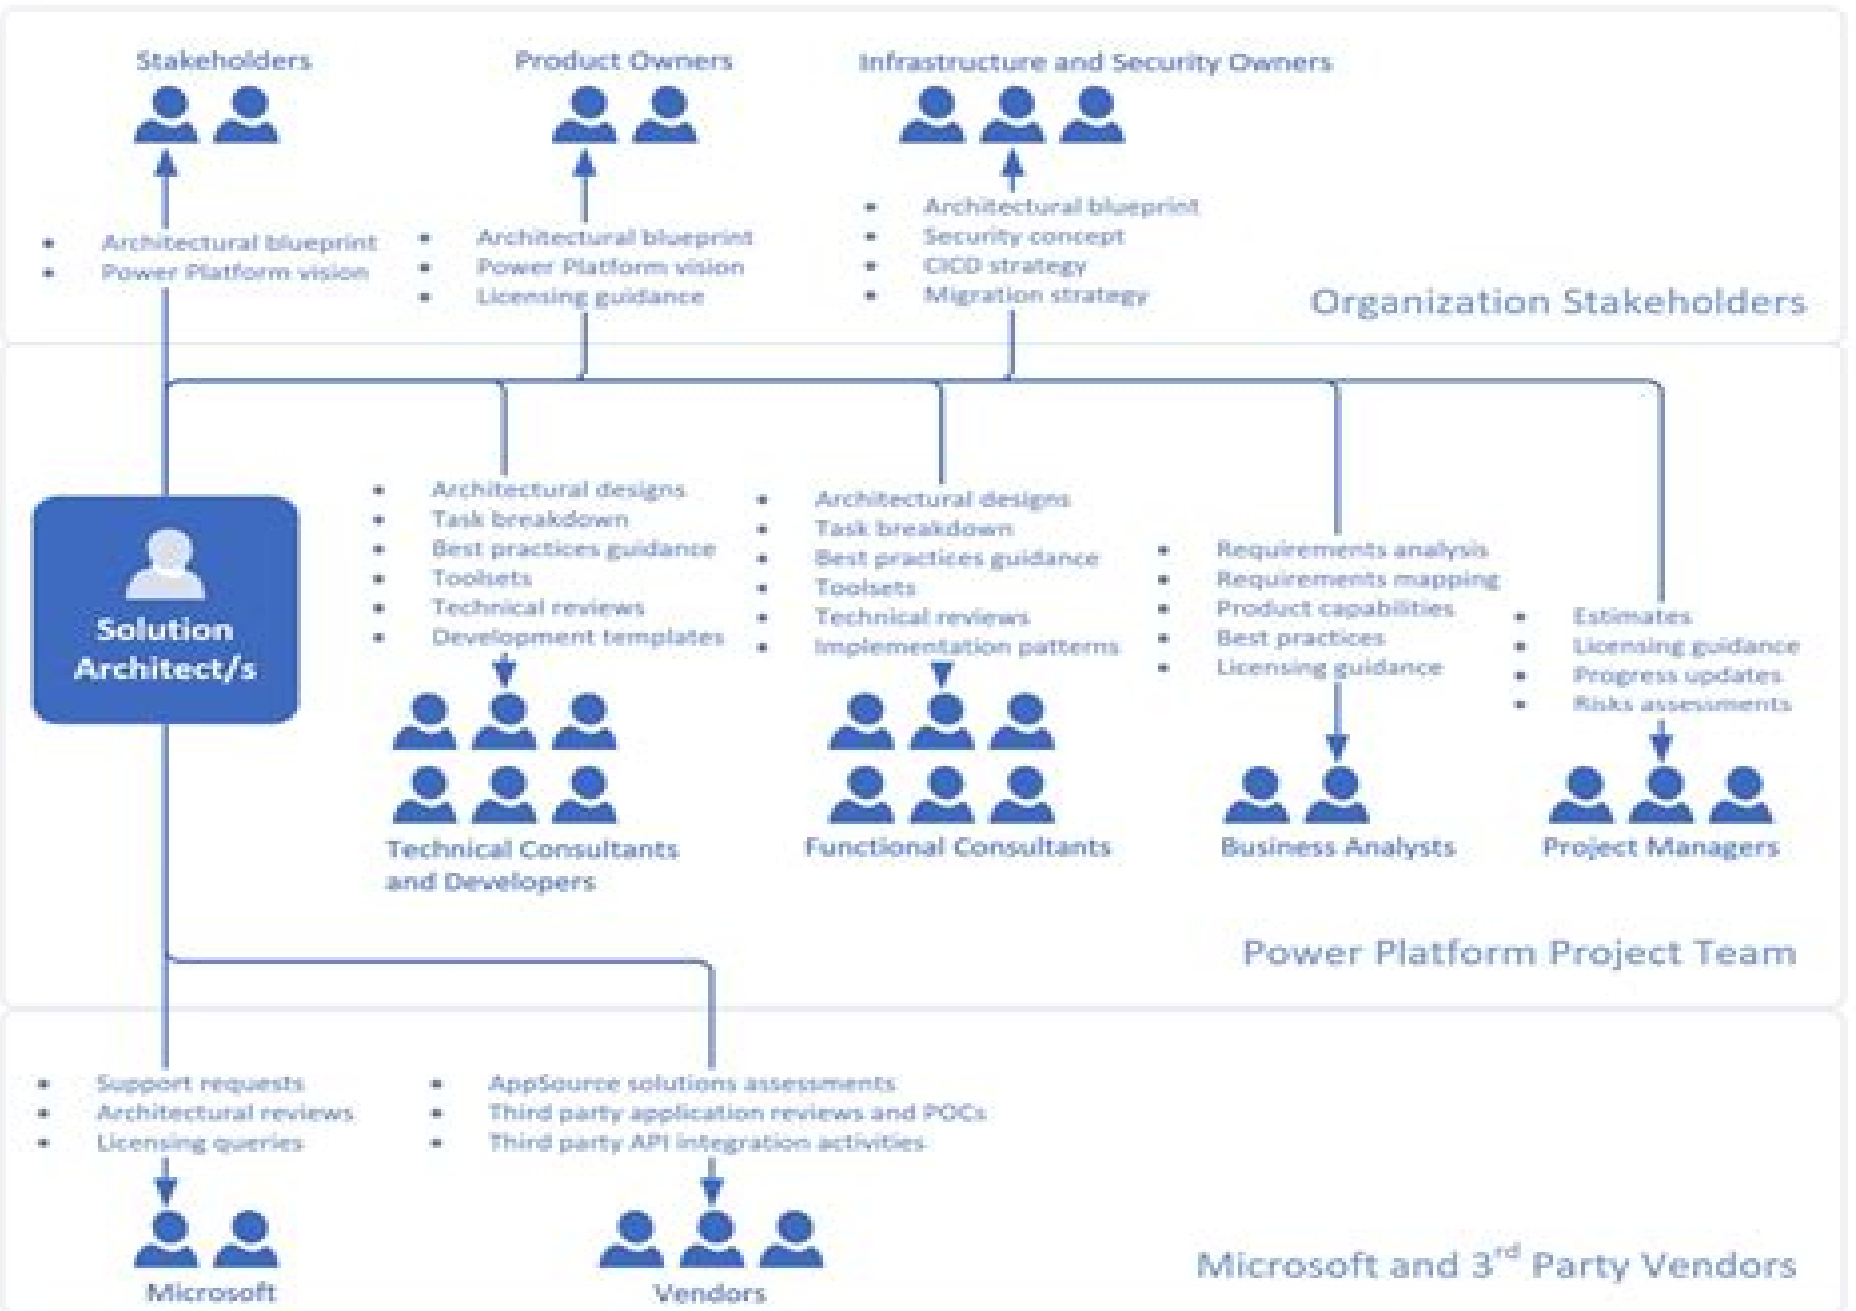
Stakeholders

Product Owners

Infrastructure and Security Owners

- Architectural blueprint
- Power Platform vision

- Architectural blueprint
- Power Platform vision
- Licensing guidance

- Architectural blueprint
- Security concept
- CICD strategy
- Migration strategy

Organization Stakeholders

Solution Architect/s

- Architectural designs
- Task breakdown
- Best practices guidance
- Toolsets
- Technical reviews
- Development templates

Technical Consultants and Developers

- Architectural designs
- Task breakdown
- Best practices guidance
- Toolsets
- Technical reviews
- Implementation patterns

Functional Consultants

- Requirements analysis
- Requirements mapping
- Product capabilities
- Best practices
- Licensing guidance

Business Analysts

- Estimates
- Licensing guidance
- Progress updates
- Risks assessments

Project Managers

Power Platform Project Team

- Support requests
- Architectural reviews
- Licensing queries

Microsoft

- AppSource solutions assessments
- Third party application reviews and POCs
- Third party API integration activities

Vendors

Microsoft and 3$^{rd}$ Party Vendors